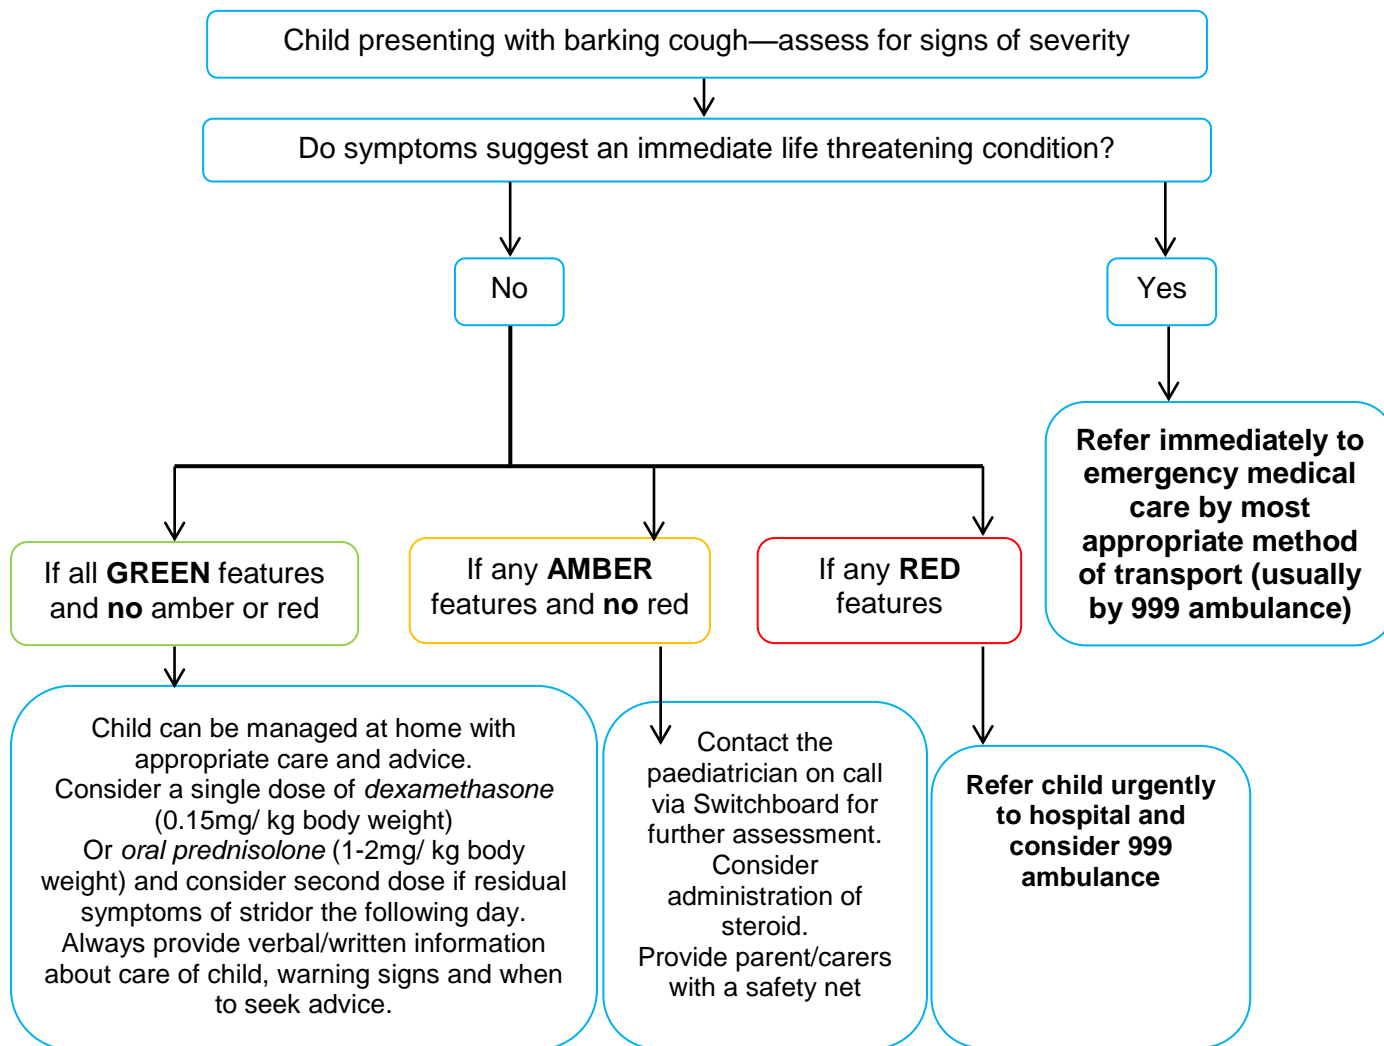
Child presenting with barking cough—assess for signs of severity

Do symptoms suggest an immediate life threatening condition?

No

Yes

Refer immediately to emergency medical care by most appropriate method of transport (usually by 999 ambulance)

If all **GREEN** features and **no** amber or red

If any **AMBER** features and **no** red

If any **RED** features

Child can be managed at home with appropriate care and advice.
Consider a single dose of *dexamethasone* (0.15mg/ kg body weight)
Or *oral prednisolone* (1-2mg/ kg body weight) and consider second dose if residual symptoms of stridor the following day.
Always provide verbal/written information about care of child, warning signs and when to seek advice.

Contact the paediatrician on call via Switchboard for further assessment.
Consider administration of steroid.
Provide parent/carers with a safety net

Refer child urgently to hospital and consider 999 ambulance